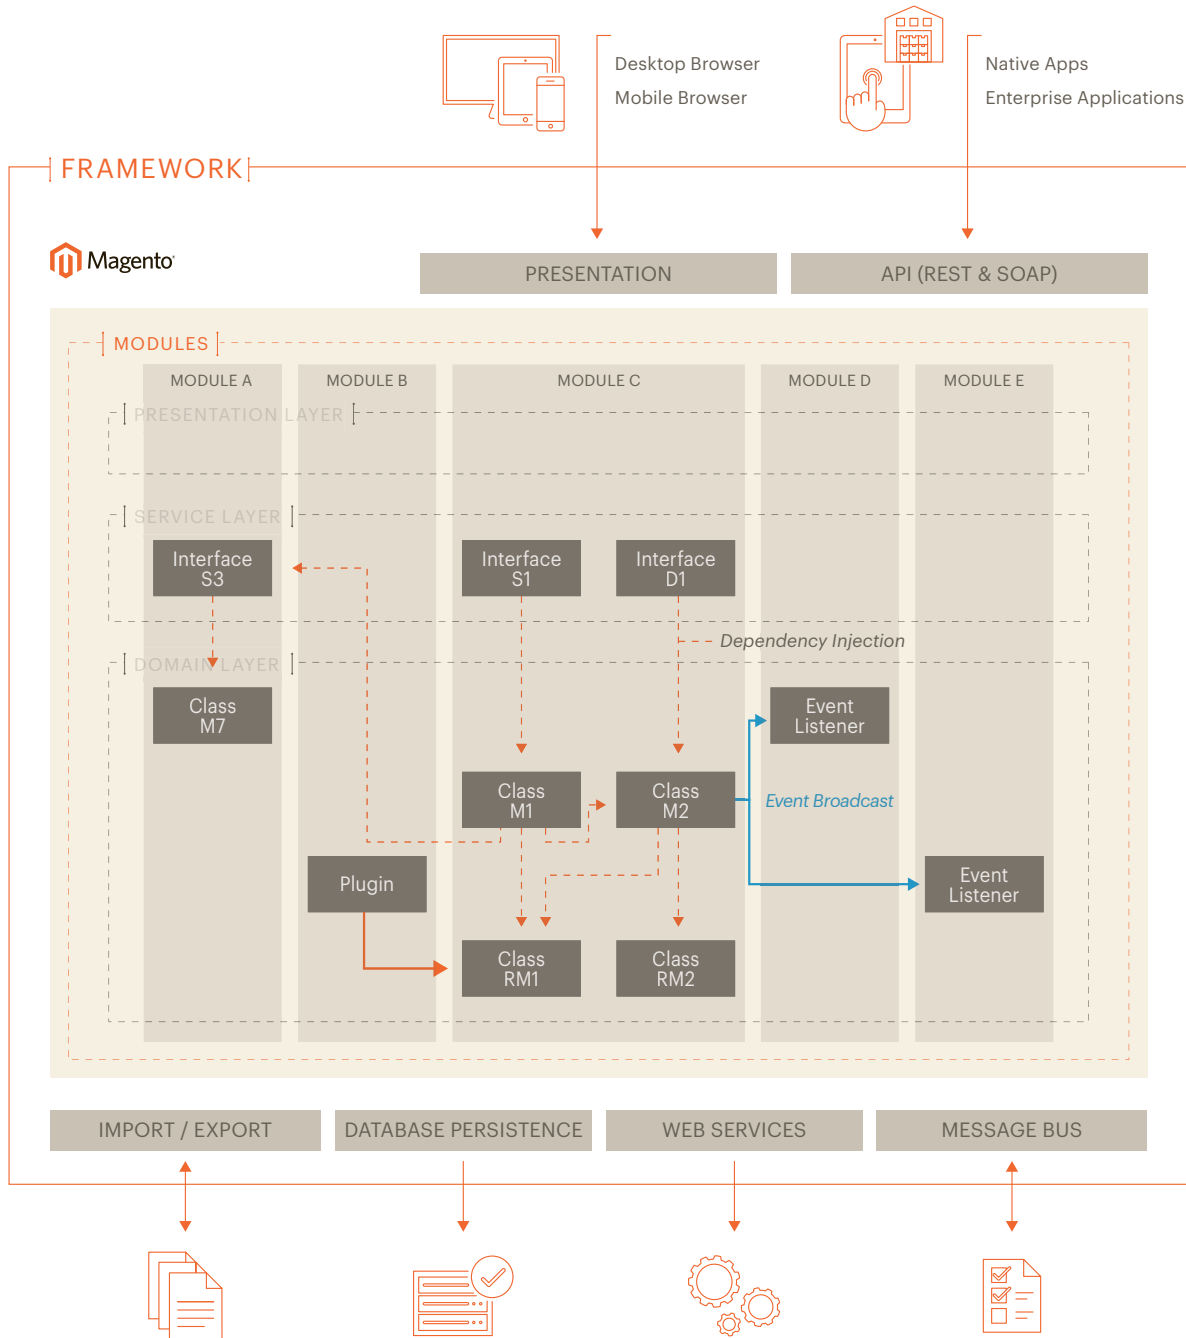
Desktop Browser
Mobile Browser

Native Apps
Enterprise Applications

FRAMEWORK

Magento

PRESENTATION

API (REST & SOAP)

MODULES

MODULE A

MODULE B

MODULE C

MODULE D

MODULE E

PRESENTATION LAYER

SERVICE LAYER

Interface S3

Interface S1

Interface D1

Dependency Injection

DOMAIN LAYER

Class M7

Event Listener

Class M1

Class M2

Event Broadcast

Plugin

Event Listener

Class RM1

Class RM2

IMPORT / EXPORT

DATABASE PERSISTENCE

WEB SERVICES

MESSAGE BUS